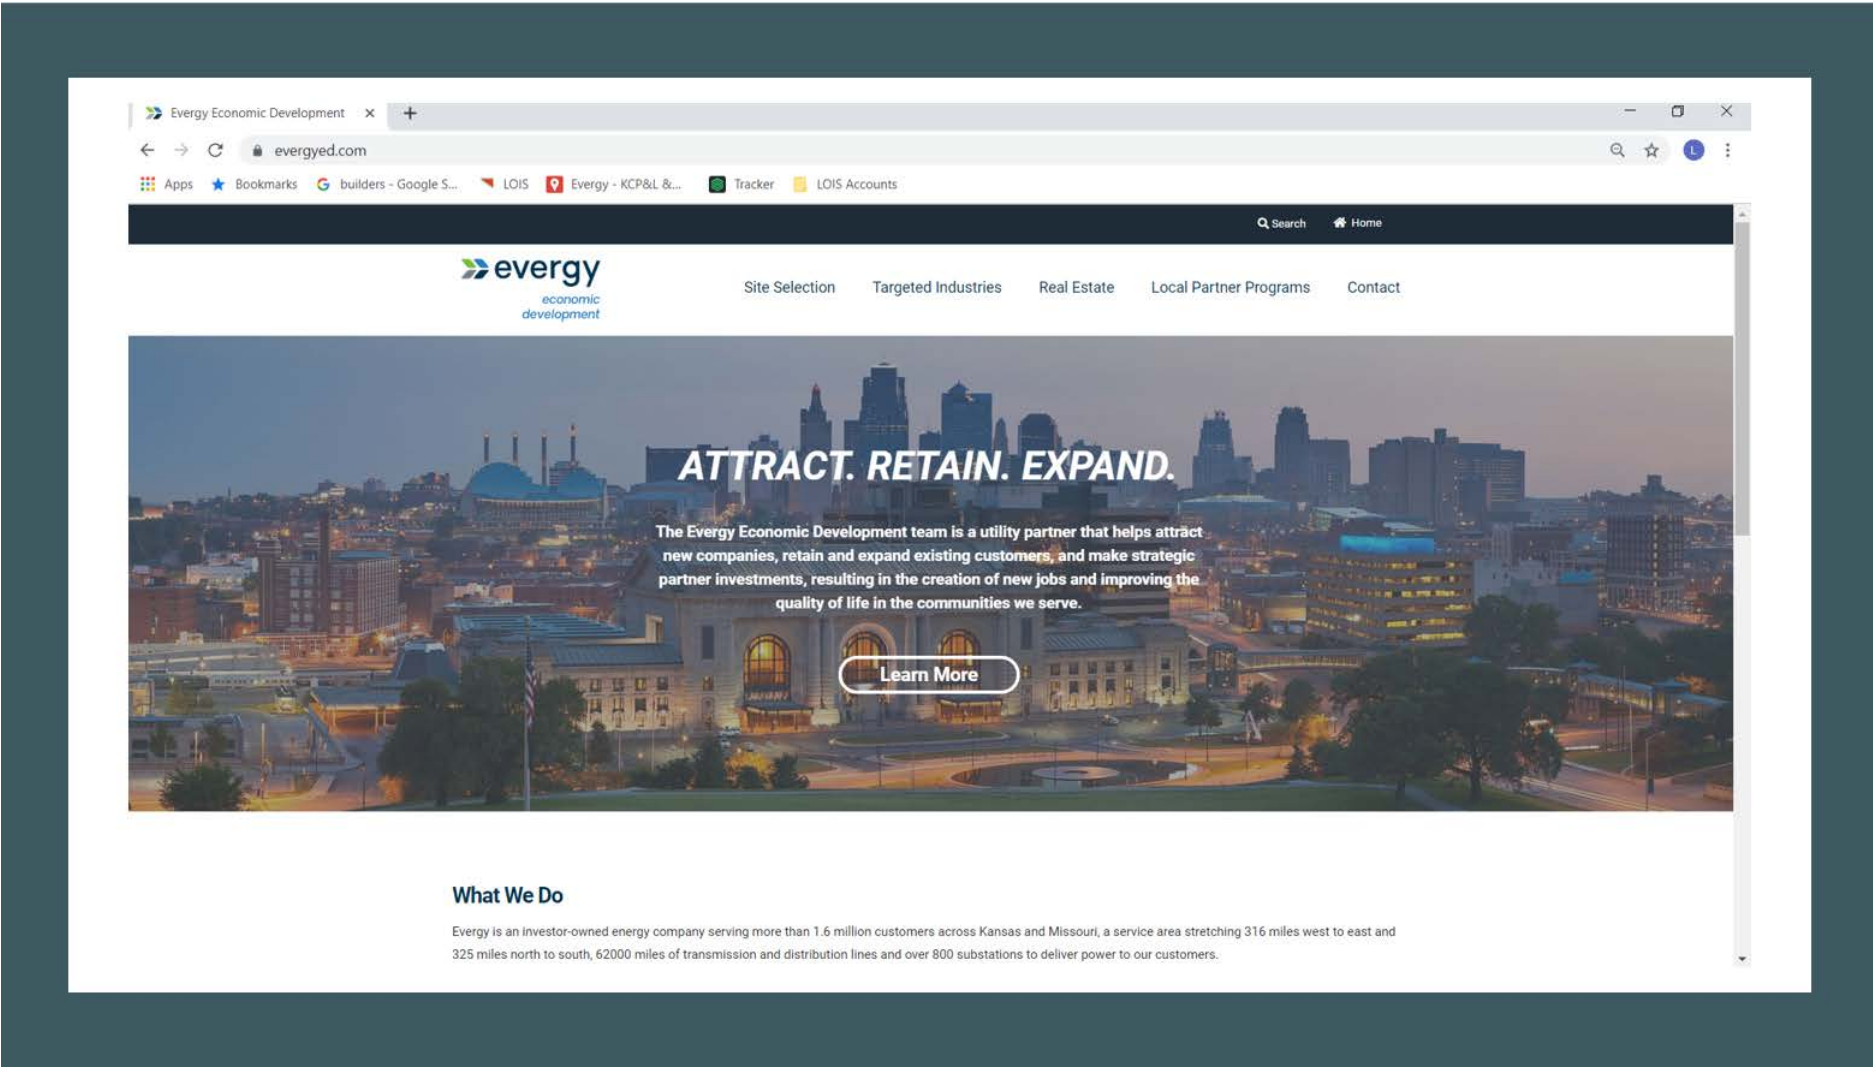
Evergy Economic Development ×

evergyed.com

Apps Bookmarks builders - Google S... LOIS Evergy - KCP&L &... Tracker LOIS Accounts

Search Home

evergy economic development

Site Selection Targeted Industries Real Estate Local Partner Programs Contact

ATTRACT. RETAIN. EXPAND.

The Evergy Economic Development team is a utility partner that helps attract new companies, retain and expand existing customers, and make strategic partner investments, resulting in the creation of new jobs and improving the quality of life in the communities we serve.

Learn More

What We Do

Evergy is an investor-owned energy company serving more than 1.6 million customers across Kansas and Missouri, a service area stretching 316 miles west to east and 325 miles north to south, 62000 miles of transmission and distribution lines and over 800 substations to deliver power to our customers.